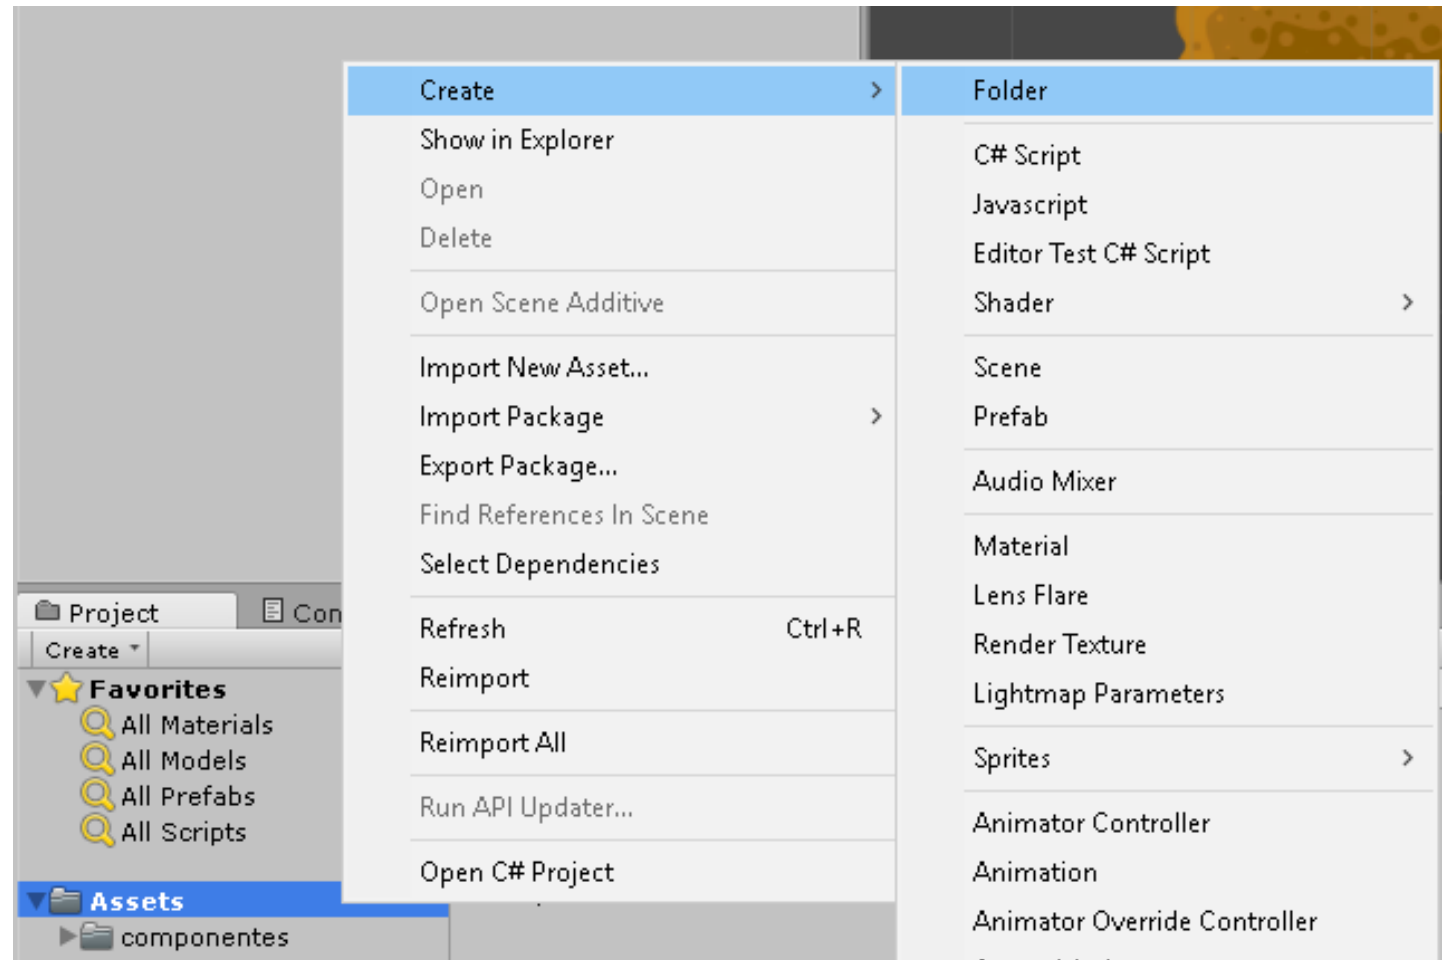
Create
Show in Explorer
Open
Delete
Open Scene Additive
Import New Asset...
Import Package
Export Package...
Find References In Scene
Select Dependencies
Refresh Ctrl+R
Reimport
Reimport All
Run API Updater...
Open C# Project

Folder
C# Script
Javascript
Editor Test C# Script
Shader
Scene
Prefab
Audio Mixer
Material
Lens Flare
Render Texture
Lightmap Parameters
Sprites
Animator Controller
Animation
Animator Override Controller

Project
Con
Create
Favorites
All Materials
All Models
All Prefabs
All Scripts
Assets
componentes